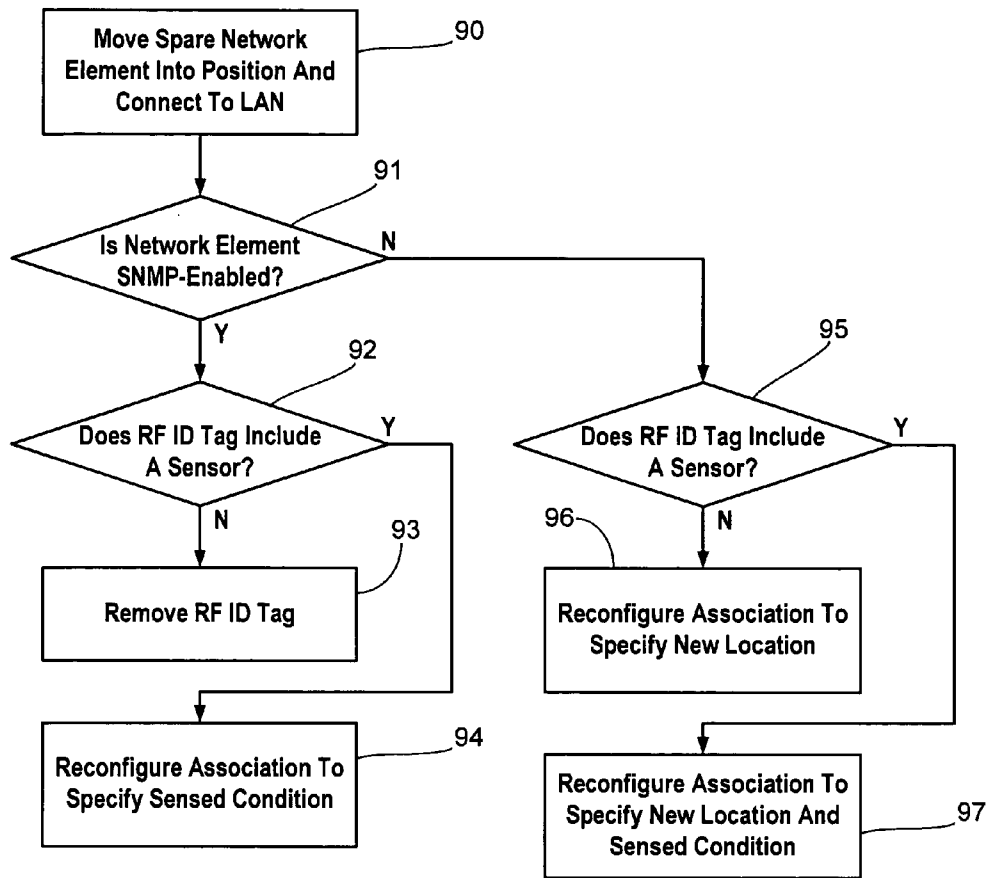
Move Spare Network Element Into Position And Connect To LAN

90

91

Is Network Element SNMP-Enabled?

N

Y

92

95

Does RF ID Tag Include A Sensor?

Y

Does RF ID Tag Include A Sensor?

Y

N

93

96

N

Remove RF ID Tag

Reconfigure Association To Specify New Location

Reconfigure Association To Specify Sensed Condition

94

Reconfigure Association To Specify New Location And Sensed Condition

97